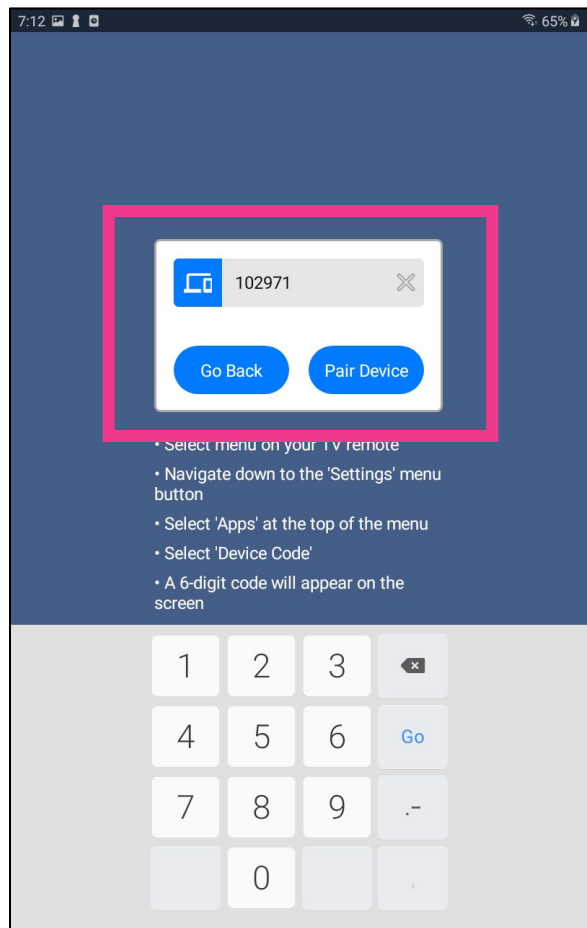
7:12

65%

102971

Go Back

Pair Device

• Select menu on your TV remote

• Navigate down to the 'Settings' menu button

• Select 'Apps' at the top of the menu

• Select 'Device Code'

• A 6-digit code will appear on the screen

1 2 3
4 5 6 Go
7 8 9 .-
0 ,